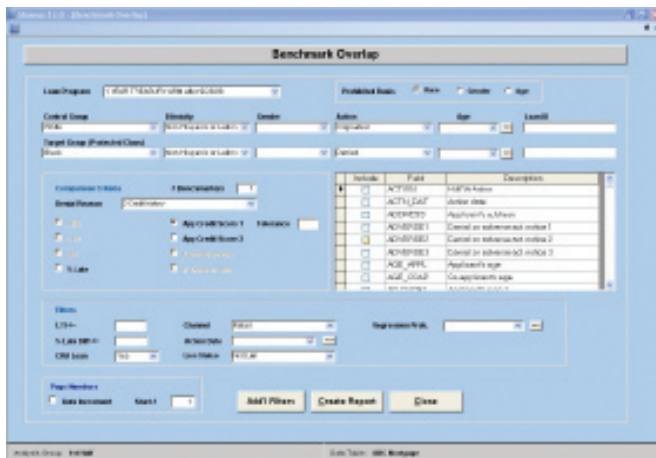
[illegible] - [Benchmark Overlap]

Benchmark Overlap

Loan Program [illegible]

Prohibited Basis: Race Gender Age

Control Group White
Ethnicity Not Hispanic or Latino
Gender
Action Originated
Age
Loan ID

Target Group (Protected Class) Black
Not Hispanic or Latino
Denied

Comparison Criteria
# Benchmarks 1
Denial Reason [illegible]

App Credit Score 1
Tolerance
App Credit Score 2
% Late

| | Include | Field | Description |
|---|---|---|---|
| | | ACTION | HMDA Action |
| | | ACTN_DAT | Action date |
| | | ADDRESS | Applicant's address |
| | | ADVRSE01 | Cancel on adverse act notice 1 |
| | | ADVRSE02 | Cancel on adverse act notice 2 |
| | | ADVRSE03 | Cancel on adverse act notice 3 |
| | | AGE_APPL | Applicant's age |
| | | AGE_COAP | Co-applicant's age |

Filters
LTV <=
% Late Diff <=
CRM Scale
Channel Retail
Action Date
Loan Status
Regression Prob.

Page Numbers
Auto Increment Start 1

Add'l Filters
Create Report
Close

Analysis Group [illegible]
Data Table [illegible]